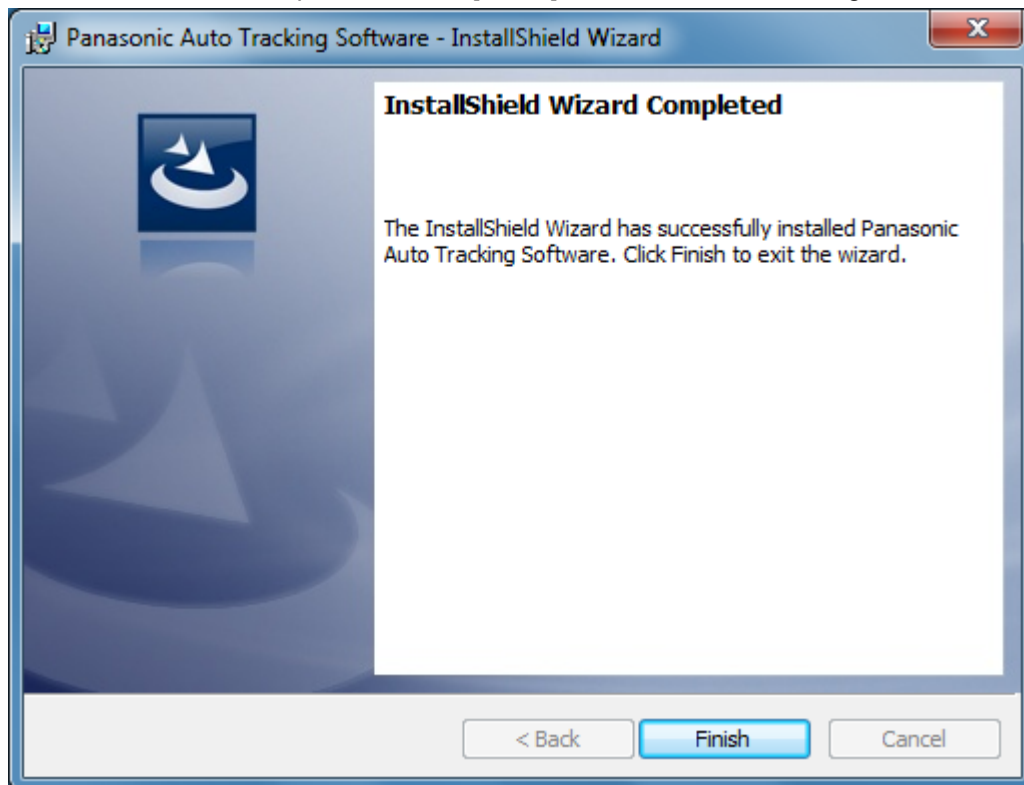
Panasonic Auto Tracking Software - InstallShield Wizard

InstallShield Wizard Completed

The InstallShield Wizard has successfully installed Panasonic Auto Tracking Software. Click Finish to exit the wizard.

< Back

Finish

Cancel